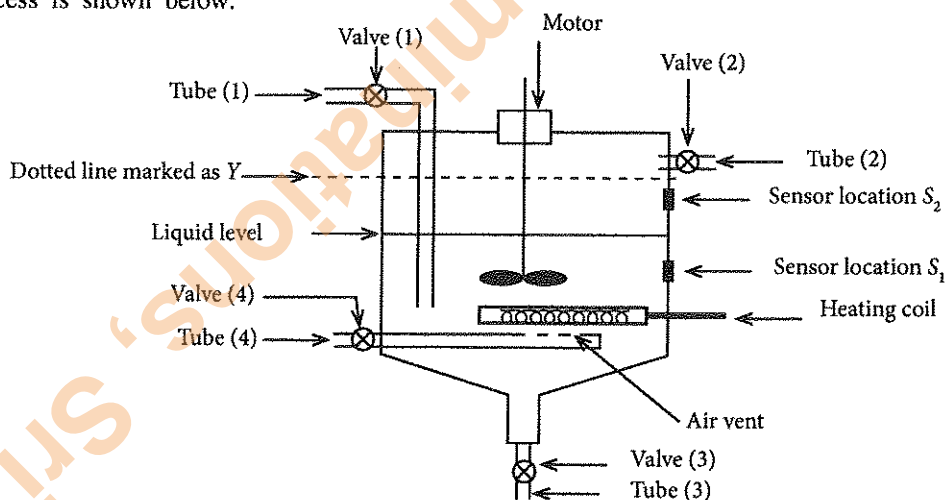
cess is shown below.

Motor

Valve (1)

Valve (2)

Tube (1)

Tube (2)

Dotted line marked as $Y$

Sensor location $S_2$

Liquid level

Sensor location $S_1$

Valve (4)

Heating coil

Tube (4)

Air vent

Valve (3)

Tube (3)